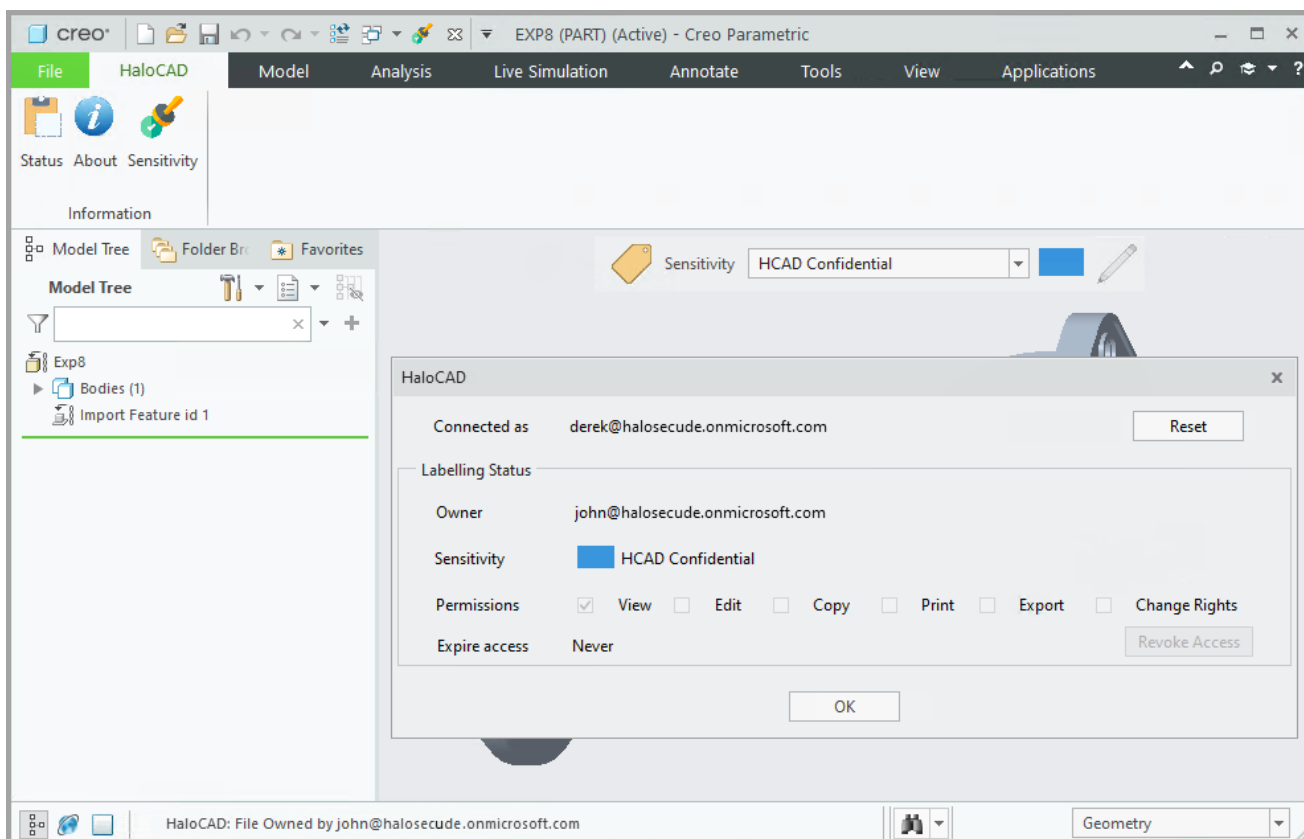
creo EXP8 (PART) (Active) - Creo Parametric

File HaloCAD Model Analysis Live Simulation Annotate Tools View Applications

Status About Sensitivity

Information

Model Tree Folder Br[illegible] Favorites

Model Tree

Exp8
Bodies (1)
Import Feature id 1

Sensitivity HCAD Confidential

HaloCAD

Connected as derek@halosecude.onmicrosoft.com Reset

Labelling Status

Owner john@halosecude.onmicrosoft.com

Sensitivity HCAD Confidential

Permissions View Edit Copy Print Export Change Rights

Expire access Never Revoke Access

OK

HaloCAD: File Owned by john@halosecude.onmicrosoft.com

Geometry